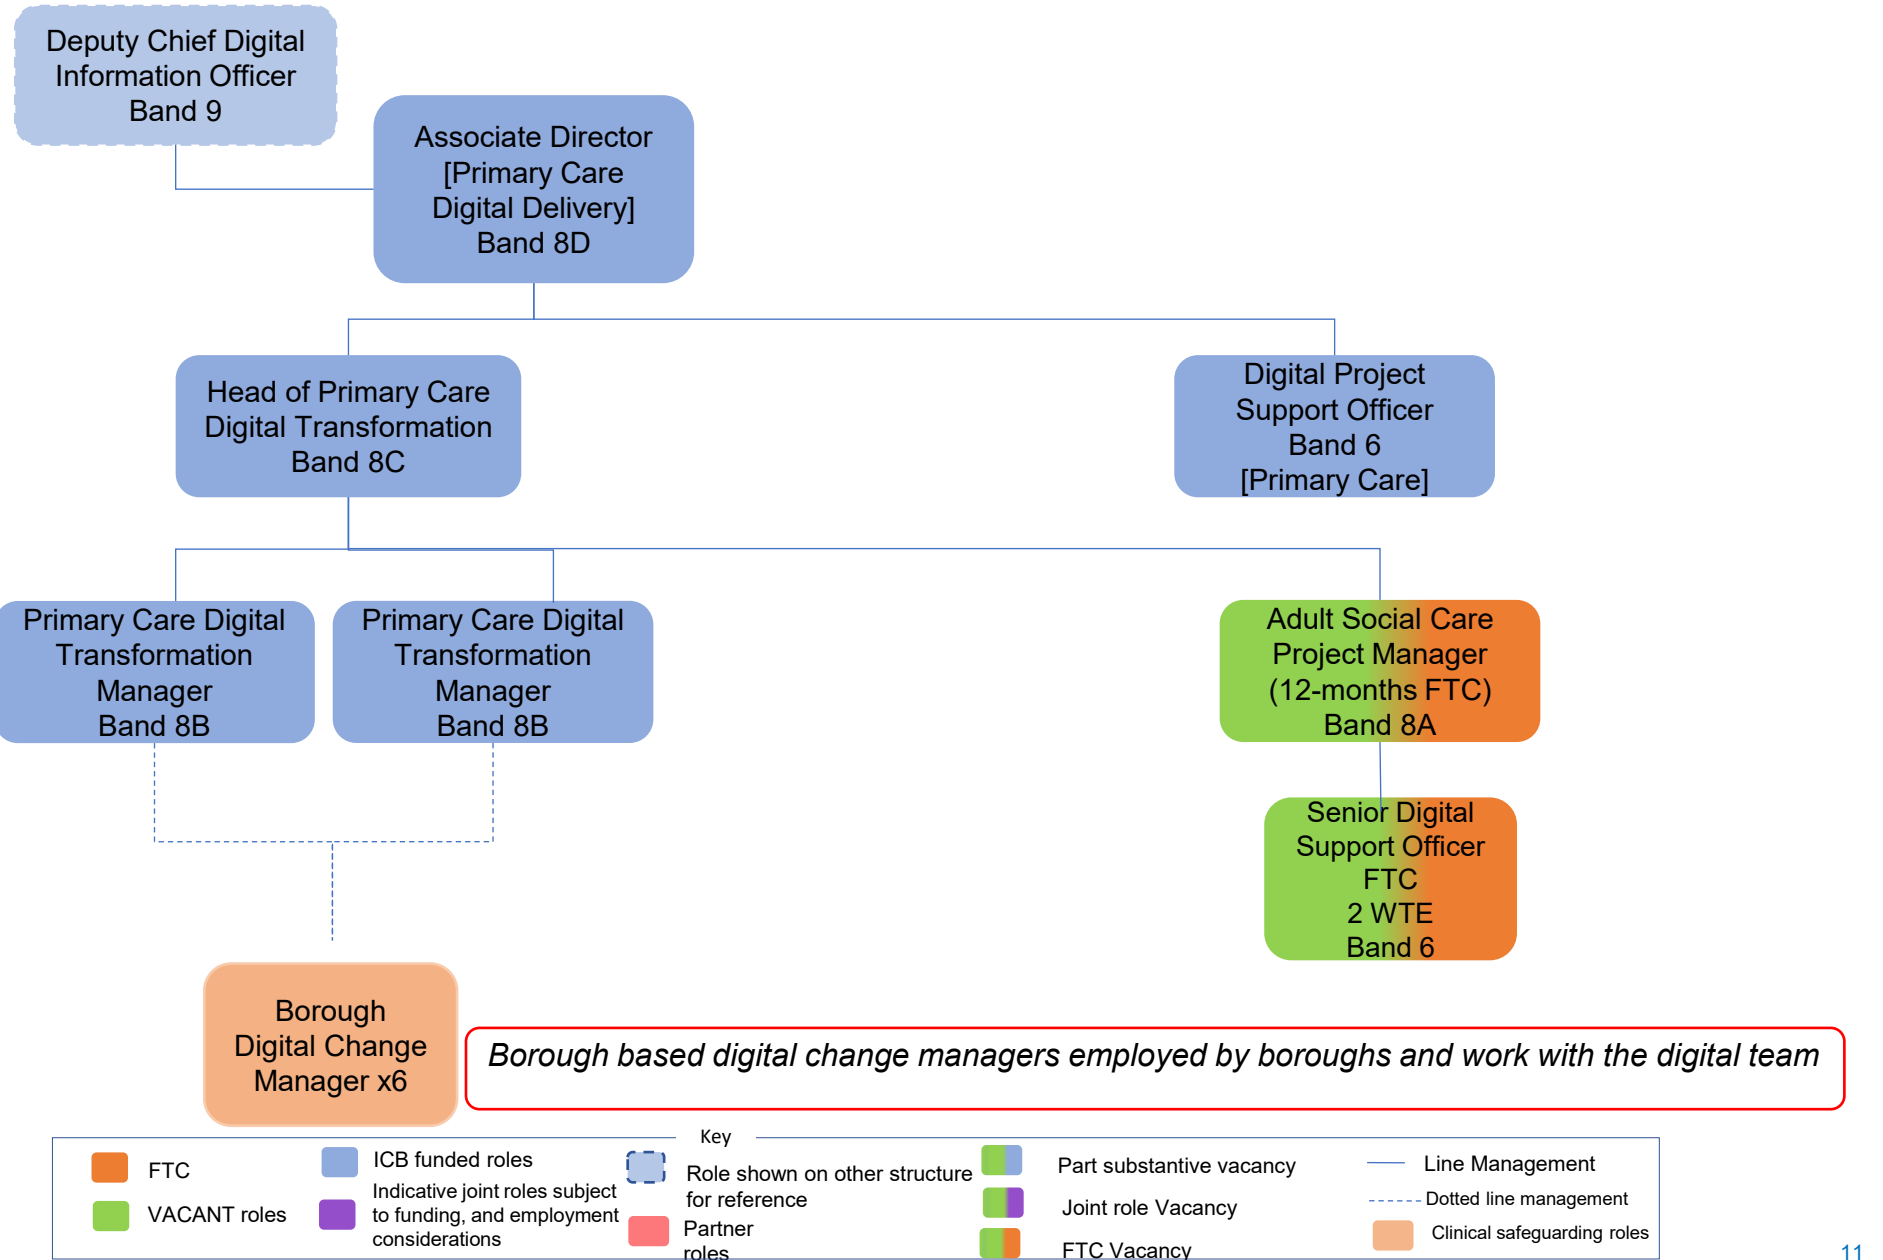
Deputy Chief Digital Information Officer Band 9

Associate Director [Primary Care Digital Delivery] Band 8D

Head of Primary Care Digital Transformation Band 8C

Digital Project Support Officer Band 6 [Primary Care]

Primary Care Digital Transformation Manager Band 8B

Primary Care Digital Transformation Manager Band 8B

Adult Social Care Project Manager (12-months FTC) Band 8A

Senior Digital Support Officer FTC 2 WTE Band 6

Borough Digital Change Manager x6

Borough based digital change managers employed by boroughs and work with the digital team

Key

FTC

VACANT roles

ICB funded roles

Indicative joint roles subject to funding, and employment considerations

Role shown on other structure for reference

Partner roles

Part substantive vacancy

Joint role Vacancy

FTC Vacancy

Line Management

Dotted line management

Clinical safeguarding roles

11